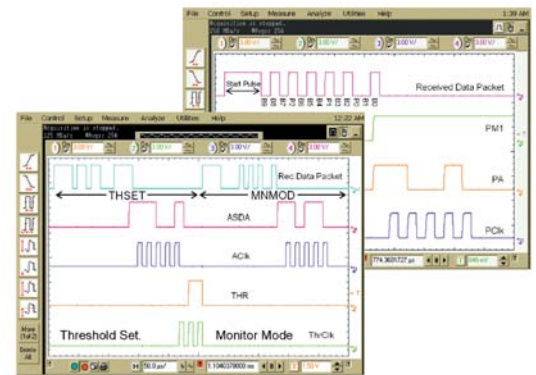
File Control Setup Measure Analyze Utilities Help 1:39 AM
Acquisition is stopped.
250 MSa/s Msyz 250
1 2.00 V/ 2 2.00 V/ 3 2.00 V/ 4 2.00 V/
Start Pulse
Received Data Packet
PM1
PA
PClk
774.3601727 µs 500 ns/

File Control Setup Measure Analyze Utilities Help 12:22 AM
Acquisition is stopped.
125 MSa/s Msyz 250
Rec Data Packet
THSET
MNMOD
ASDA
AClk
THR
Threshold Set.
Monitor Mode
ThrClk
More (1of 2)
Delete All
50.0 µs/
1.104378000 ms
1.50 V